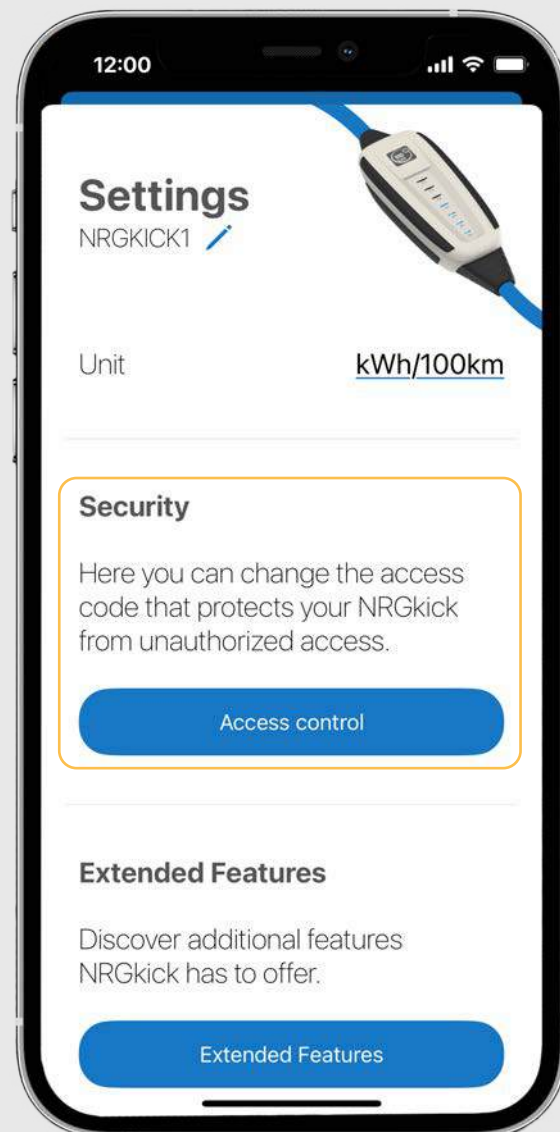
12:00

Settings
NRGKICK1

Unit kWh/100km

Security

Here you can change the access code that protects your NRGkick from unauthorized access.

Access control

Extended Features

Discover additional features NRGkick has to offer.

Extended Features